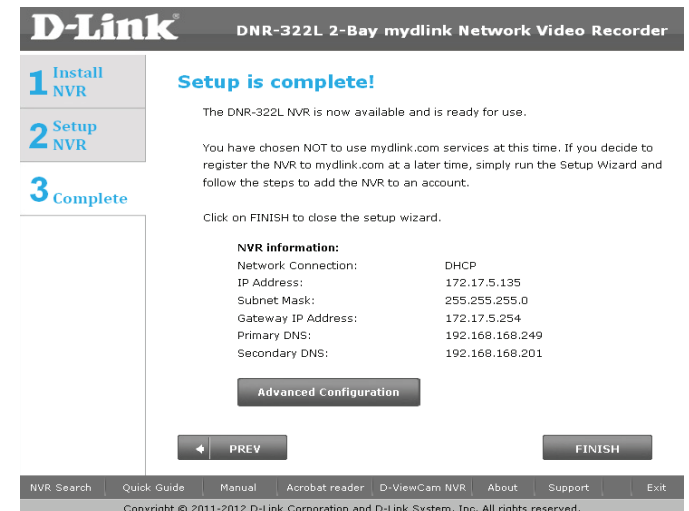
D-Link®

DNR-322L 2-Bay mydlink Network Video Recorder

1 Install NVR

2 Setup NVR

3 Complete

Setup is complete!

The DNR-322L NVR is now available and is ready for use.

You have chosen NOT to use mydlink.com services at this time. If you decide to register the NVR to mydlink.com at a later time, simply run the Setup Wizard and follow the steps to add the NVR to an account.

Click on FINISH to close the setup wizard.

NVR information:

| | |
|---|---|
| Network Connection: | DHCP |
| IP Address: | 172.17.5.135 |
| Subnet Mask: | 255.255.255.0 |
| Gateway IP Address: | 172.17.5.254 |
| Primary DNS: | 192.168.168.249 |
| Secondary DNS: | 192.168.168.201 |

Advanced Configuration

PREV

FINISH

NVR Search | Quick Guide | Manual | Acrobat reader | D-ViewCam NVR | About | Support | Exit

Copyright © 2011-2012 D-Link Corporation and D-Link System, Inc. All rights reserved.